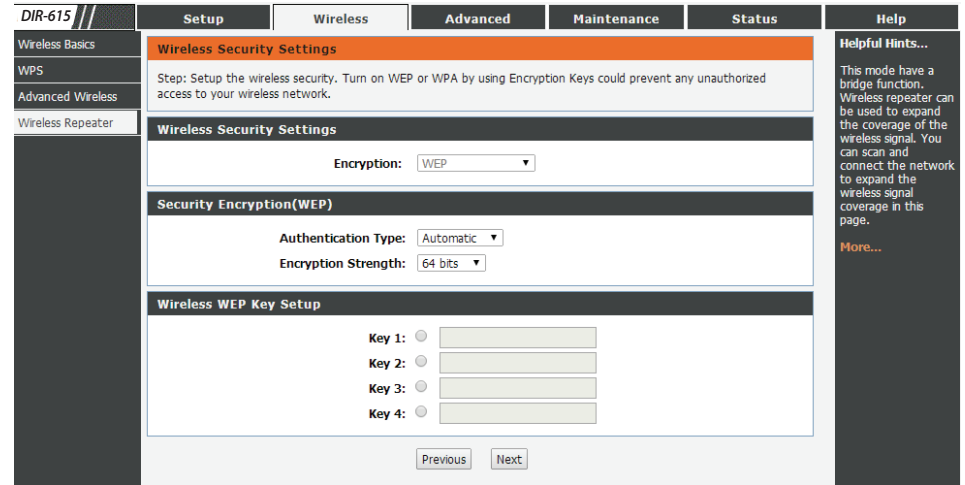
DIR-615

Setup | Wireless | Advanced | Maintenance | Status | Help

Wireless Basics
WPS
Advanced Wireless
Wireless Repeater

Wireless Security Settings

Step: Setup the wireless security. Turn on WEP or WPA by using Encryption Keys could prevent any unauthorized access to your wireless network.

Wireless Security Settings

Encryption: WEP

Security Encryption(WEP)

Authentication Type: Automatic
Encryption Strength: 64 bits

Wireless WEP Key Setup

Key 1:
Key 2:
Key 3:
Key 4:

Previous Next

Helpful Hints...

This mode have a bridge function. Wireless repeater can be used to expand the coverage of the wireless signal. You can scan and connect the network to expand the wireless signal coverage in this page.

More...